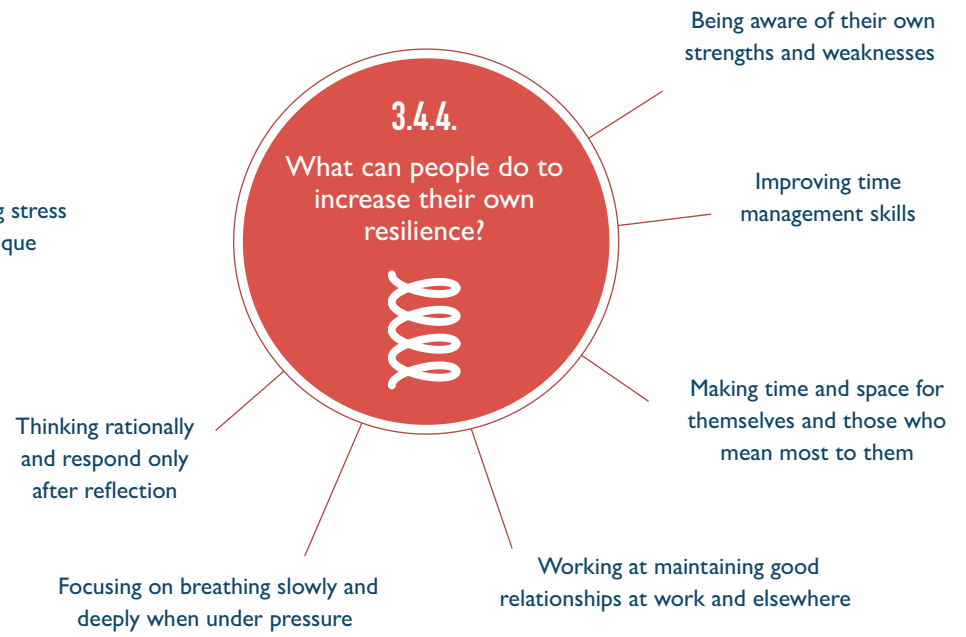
3.4.4.
What can people do to increase their own resilience?

Being aware of their own strengths and weaknesses

Improving time management skills

Making time and space for themselves and those who mean most to them

Working at maintaining good relationships at work and elsewhere

Focusing on breathing slowly and deeply when under pressure

Thinking rationally and respond only after reflection

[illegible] stress
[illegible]que